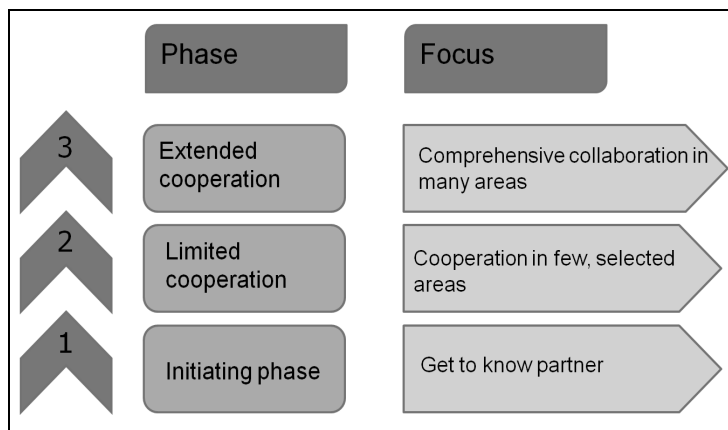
| | Phase | Focus |
|---|---|---|
| 3 | Extended cooperation | Comprehensive collaboration in many areas |
| 2 | Limited cooperation | Cooperation in few, selected areas |
| 1 | Initiating phase | Get to know partner |